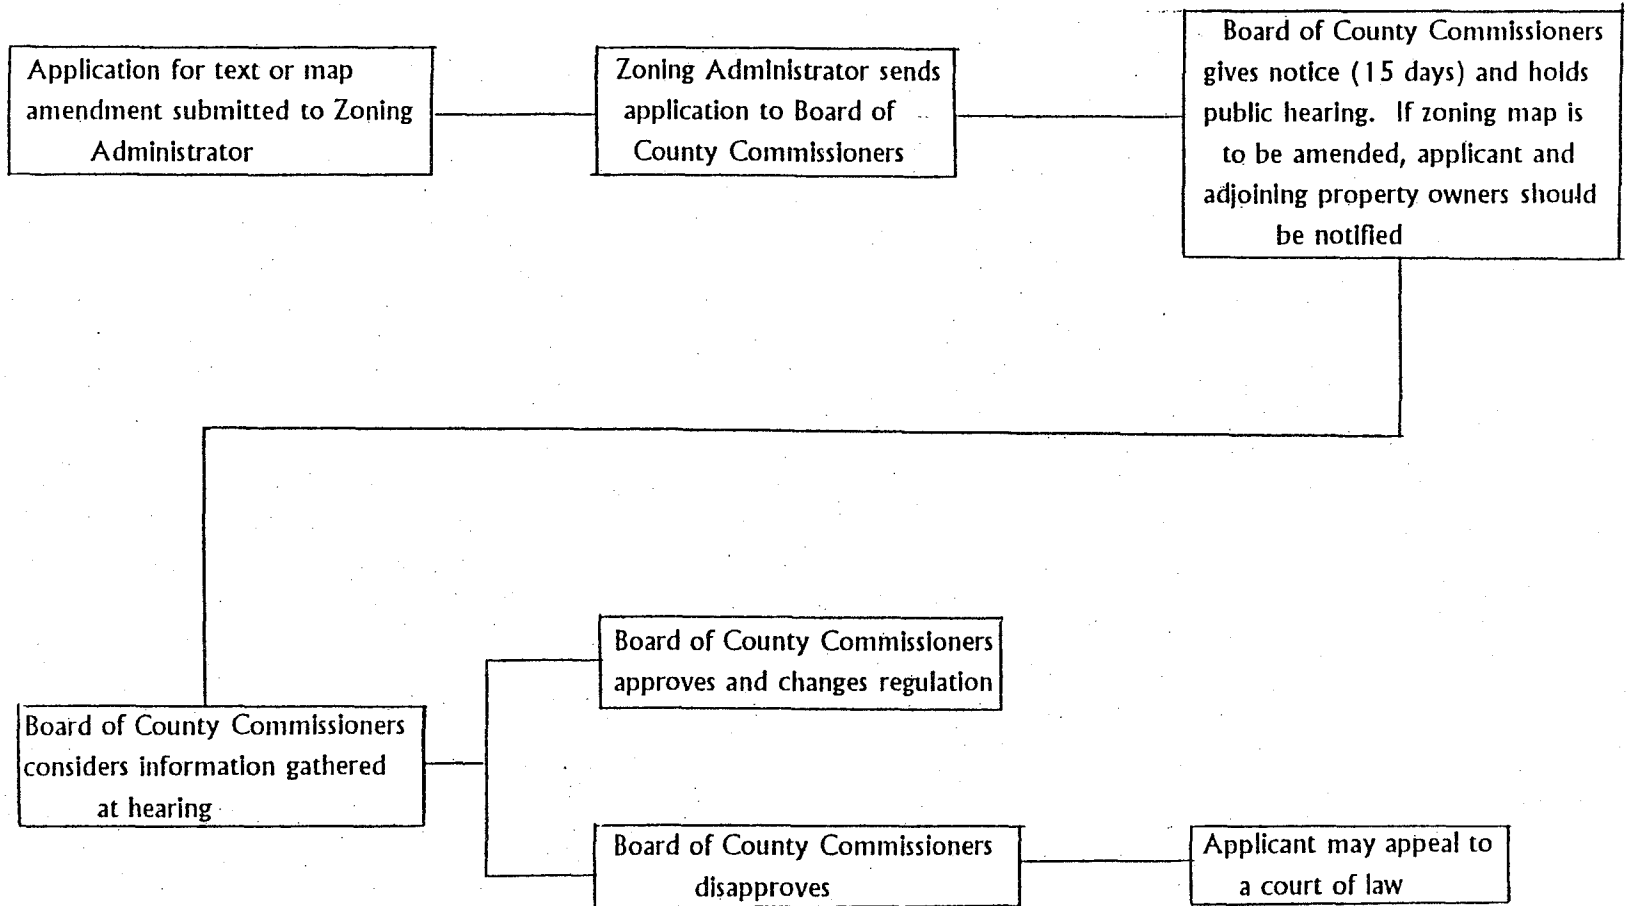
Application for text or map amendment submitted to Zoning Administrator

Zoning Administrator sends application to Board of County Commissioners

Board of County Commissioners gives notice (15 days) and holds public hearing. If zoning map is to be amended, applicant and adjoining property owners should be notified

Board of County Commissioners considers information gathered at hearing

Board of County Commissioners approves and changes regulation

Board of County Commissioners disapproves

Applicant may appeal to a court of law